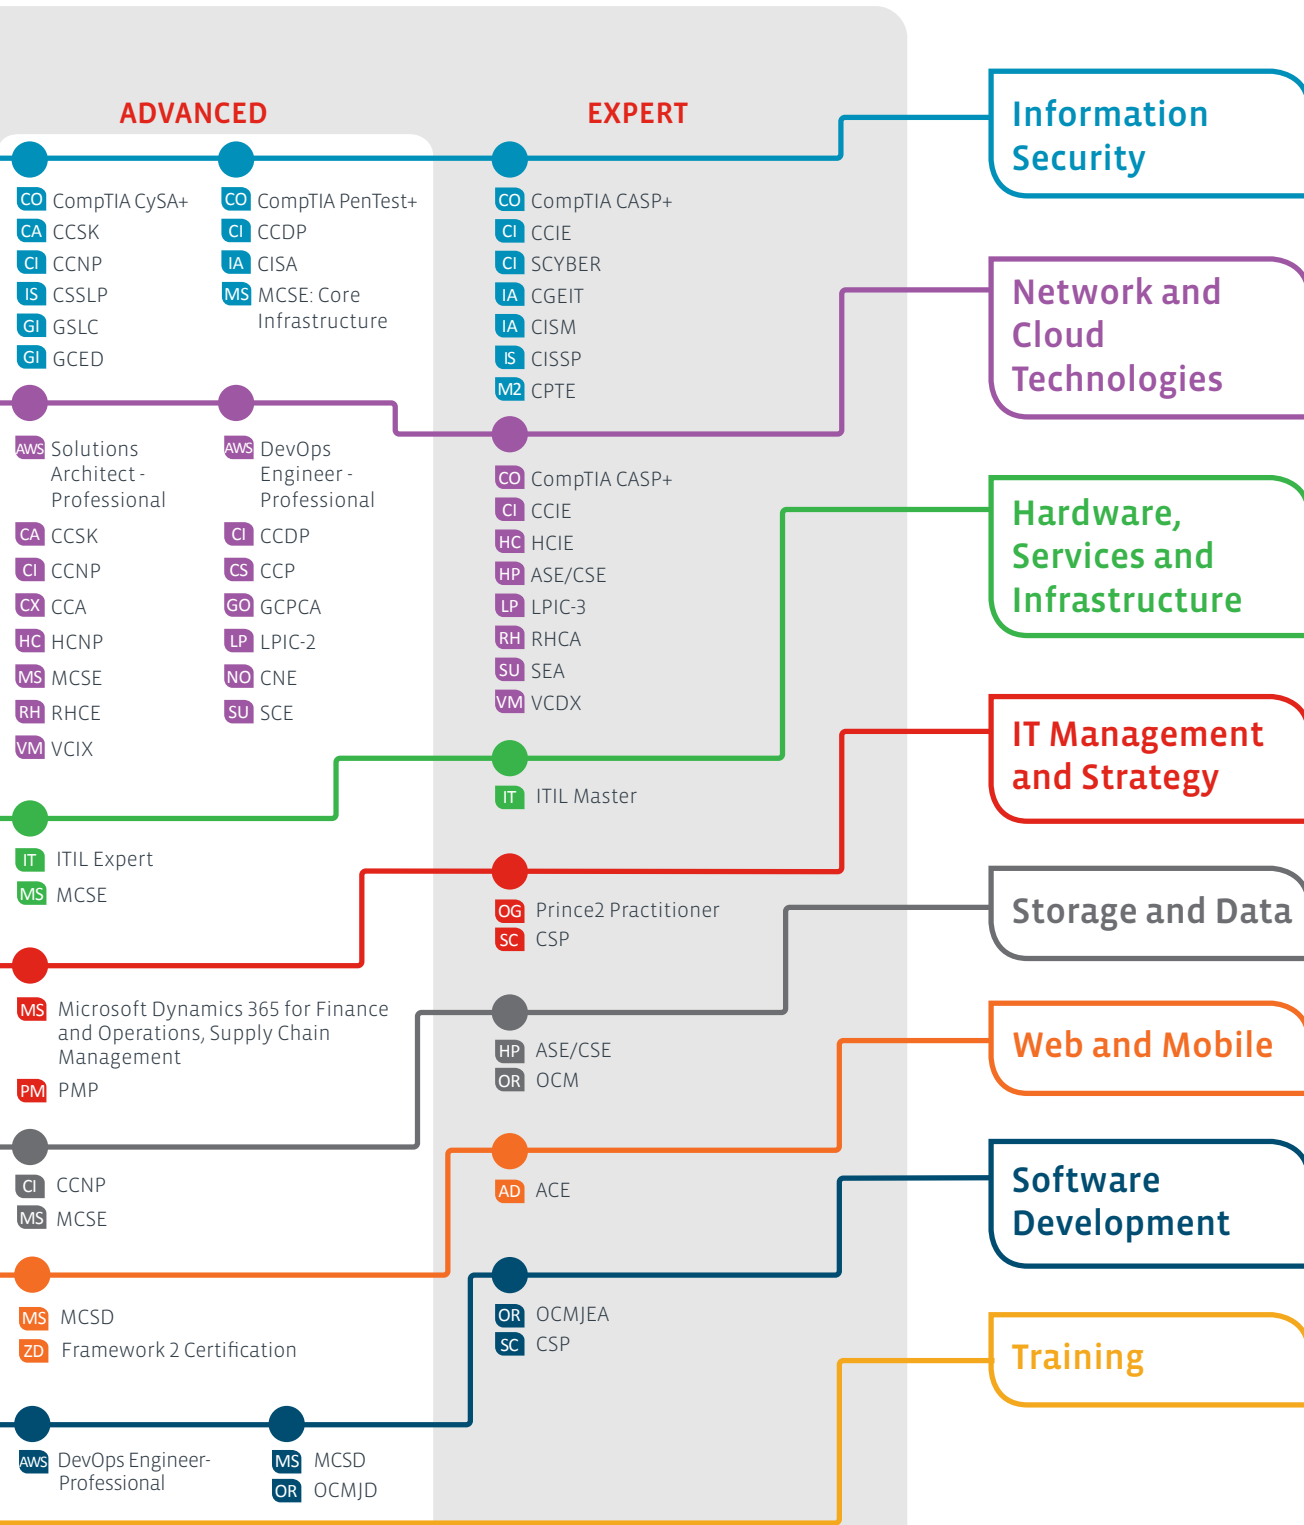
ADVANCED

EXPERT

Information Security

CO CompTIA CySA+
CA CCSK
CI CCNP
IS CSSLP
GI GSLC
GI GCED

CO CompTIA PenTest+
CI CCDP
IA CISA
MS MCSE: Core Infrastructure

CO CompTIA CASP+
CI CCIE
CI SCYBER
IA CGEIT
IA CISM
IS CISSP
M2 CPTE

Network and Cloud Technologies

AWS Solutions Architect - Professional
CA CCSK
CI CCNP
CX CCA
HC HCNP
MS MCSE
RH RHCE
VM VCIX

AWS DevOps Engineer - Professional
CI CCDP
CS CCP
GO GCPCA
LP LPIC-2
NO CNE
SU SCE

CO CompTIA CASP+
CI CCIE
HC HCIE
HP ASE/CSE
LP LPIC-3
RH RHCA
SU SEA
VM VCDX

Hardware, Services and Infrastructure

IT ITIL Master

IT ITIL Expert
MS MCSE

IT Management and Strategy

OG Prince2 Practitioner
SC CSP

MS Microsoft Dynamics 365 for Finance and Operations, Supply Chain Management
PM PMP

Storage and Data

HP ASE/CSE
OR OCM

CI CCNP
MS MCSE

Web and Mobile

AD ACE

MS MCSD
ZD Framework 2 Certification

Software Development

OR OCMJEA
SC CSP

AWS DevOps Engineer- Professional

MS MCSD
OR OCMJD

Training